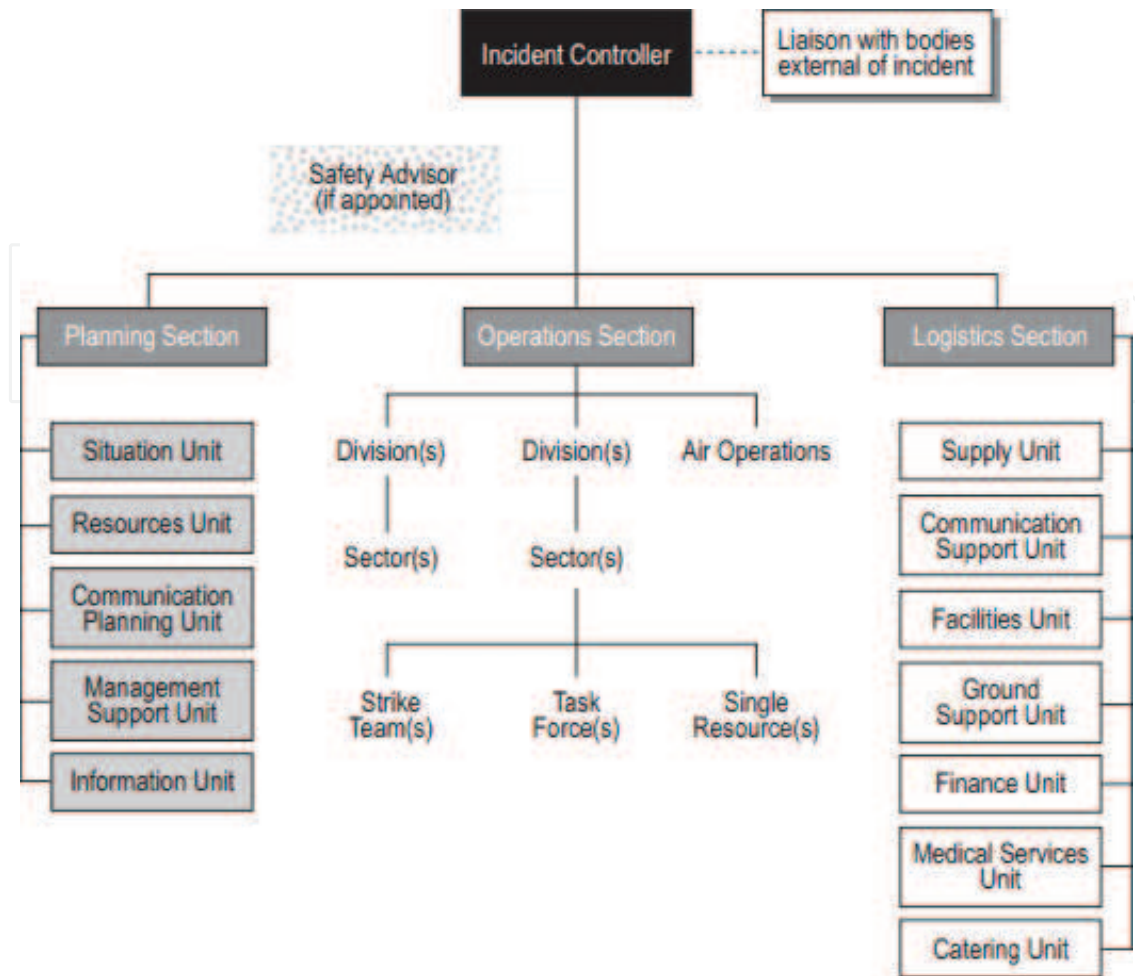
Incident Controller

Liaison with bodies external of incident

Safety Advisor (if appointed)

Planning Section

Operations Section

Logistics Section

Situation Unit

Resources Unit

Communication Planning Unit

Management Support Unit

Information Unit

Division(s)

Division(s)

Air Operations

Sector(s)

Sector(s)

Strike Team(s)

Task Force(s)

Single Resource(s)

Supply Unit

Communication Support Unit

Facilities Unit

Ground Support Unit

Finance Unit

Medical Services Unit

Catering Unit